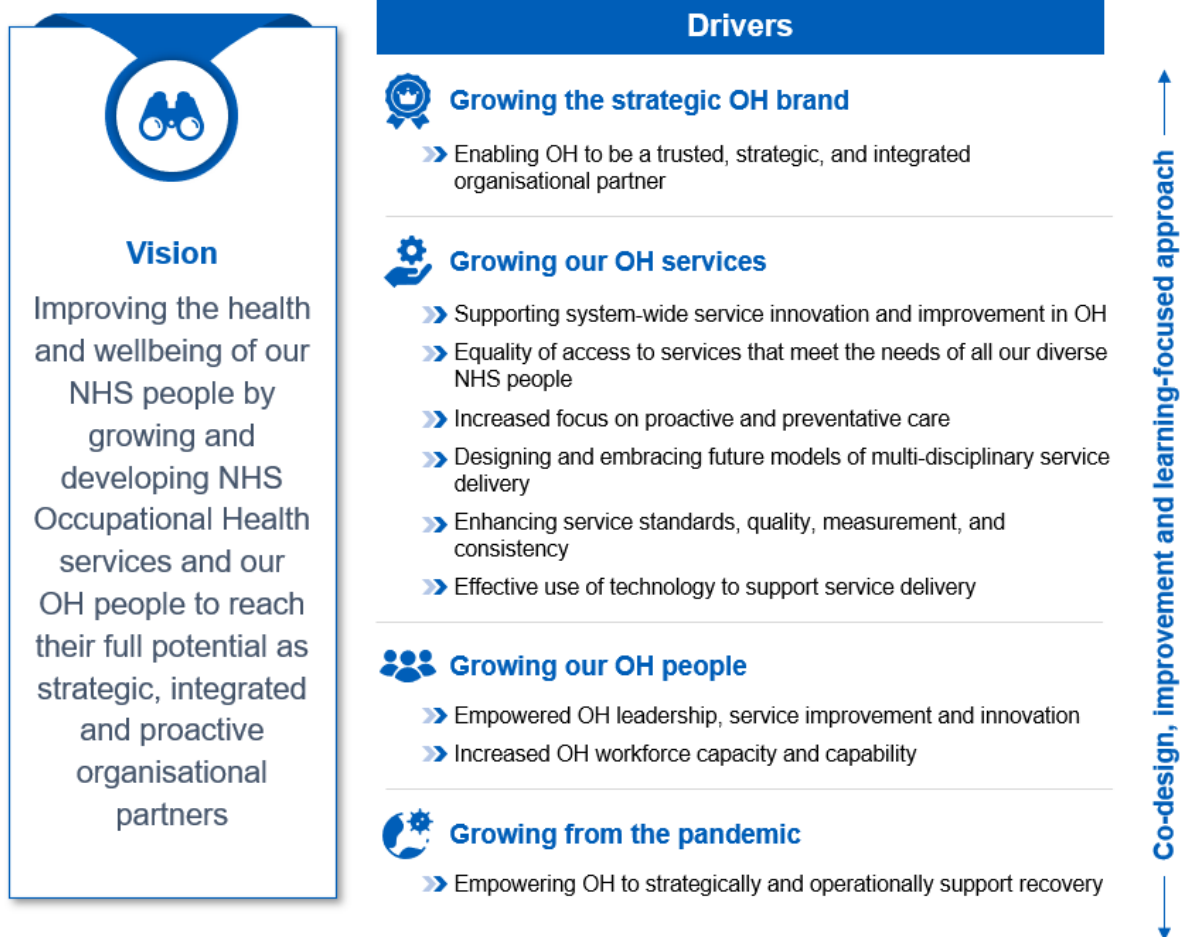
Vision

Improving the health and wellbeing of our NHS people by growing and developing NHS Occupational Health services and our OH people to reach their full potential as strategic, integrated and proactive organisational partners

Drivers

Growing the strategic OH brand

Enabling OH to be a trusted, strategic, and integrated organisational partner

Growing our OH services

Supporting system-wide service innovation and improvement in OH

Equality of access to services that meet the needs of all our diverse NHS people

Increased focus on proactive and preventative care

Designing and embracing future models of multi-disciplinary service delivery

Enhancing service standards, quality, measurement, and consistency

Effective use of technology to support service delivery

Growing our OH people

Empowered OH leadership, service improvement and innovation

Increased OH workforce capacity and capability

Growing from the pandemic

Empowering OH to strategically and operationally support recovery

Co-design, improvement and learning-focused approach